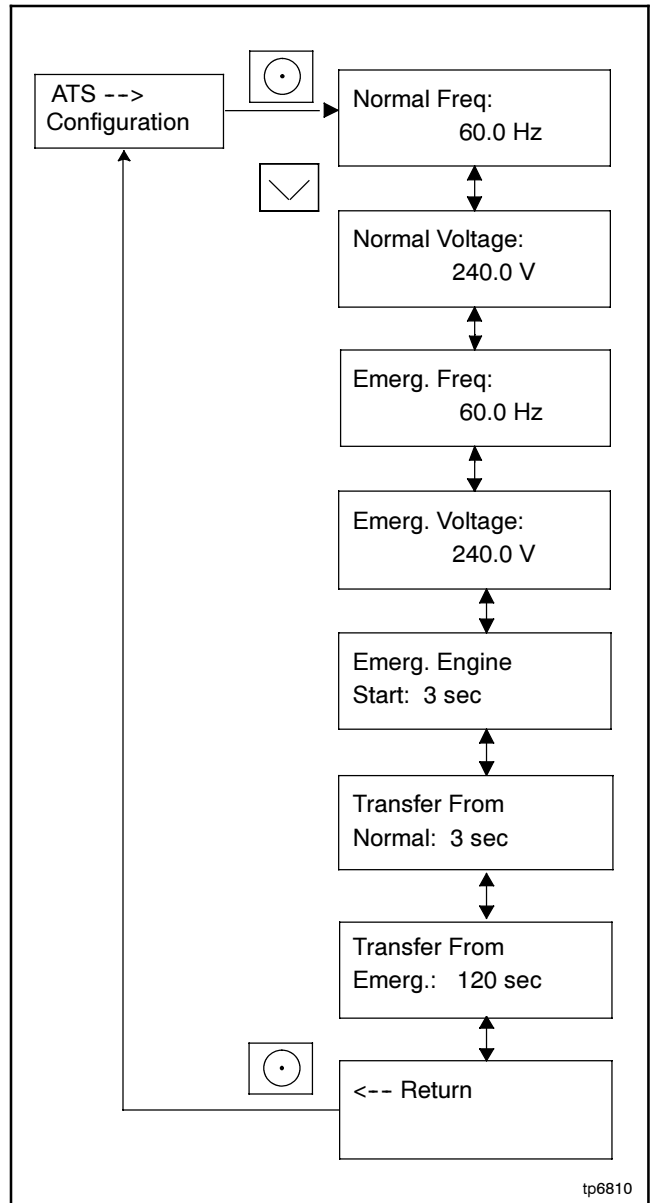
ATS -->
Configuration

Normal Freq:
60.0 Hz

Normal Voltage:
240.0 V

Emerg. Freq:
60.0 Hz

Emerg. Voltage:
240.0 V

Emerg. Engine
Start: 3 sec

Transfer From
Normal: 3 sec

Transfer From
Emerg.: 120 sec

<-- Return

tp6810